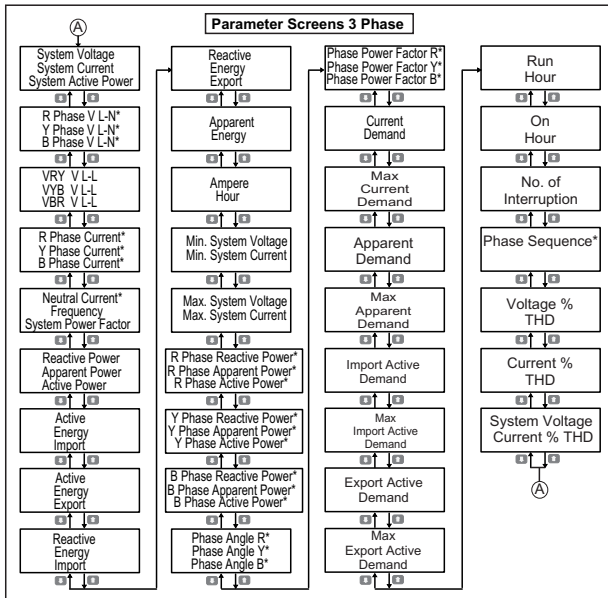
Parameter Screens 3 Phase

A

System Voltage
System Current
System Active Power

R Phase V L-N*
Y Phase V L-N*
B Phase V L-N*

VRY V L-L
VYB V L-L
VBR V L-L

R Phase Current*
Y Phase Current*
B Phase Current*

Neutral Current*
Frequency
System Power Factor

Reactive Power
Apparent Power
Active Power

Active Energy Import

Active Energy Export

Reactive Energy Import

Reactive Energy Export

Apparent Energy

Ampere Hour

Min. System Voltage
Min. System Current

Max. System Voltage
Max. System Current

R Phase Reactive Power*
R Phase Apparent Power*
R Phase Active Power*

Y Phase Reactive Power*
Y Phase Apparent Power*
Y Phase Active Power*

B Phase Reactive Power*
B Phase Apparent Power*
B Phase Active Power*

Phase Angle R*
Phase Angle Y*
Phase Angle B*

Phase Power Factor R*
Phase Power Factor Y*
Phase Power Factor B*

Current Demand

Max Current Demand

Apparent Demand

Max Apparent Demand

Import Active Demand

Max Import Active Demand

Export Active Demand

Max Export Active Demand

Run Hour

On Hour

No. of Interruption

Phase Sequence*

Voltage % THD

Current % THD

System Voltage Current % THD

A